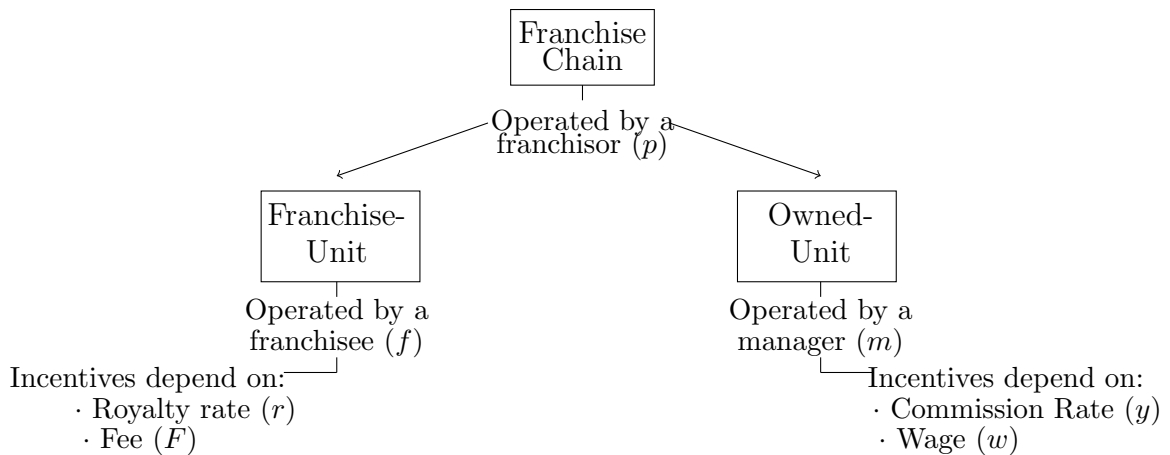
Franchise Chain

Operated by a franchisor $(p)$

Franchise-Unit

Operated by a franchisee $(f)$

Incentives depend on:
$\cdot$ Royalty rate $(r)$
$\cdot$ Fee $(F)$

Owned-Unit

Operated by a manager $(m)$

Incentives depend on:
$\cdot$ Commission Rate $(y)$
$\cdot$ Wage $(w)$